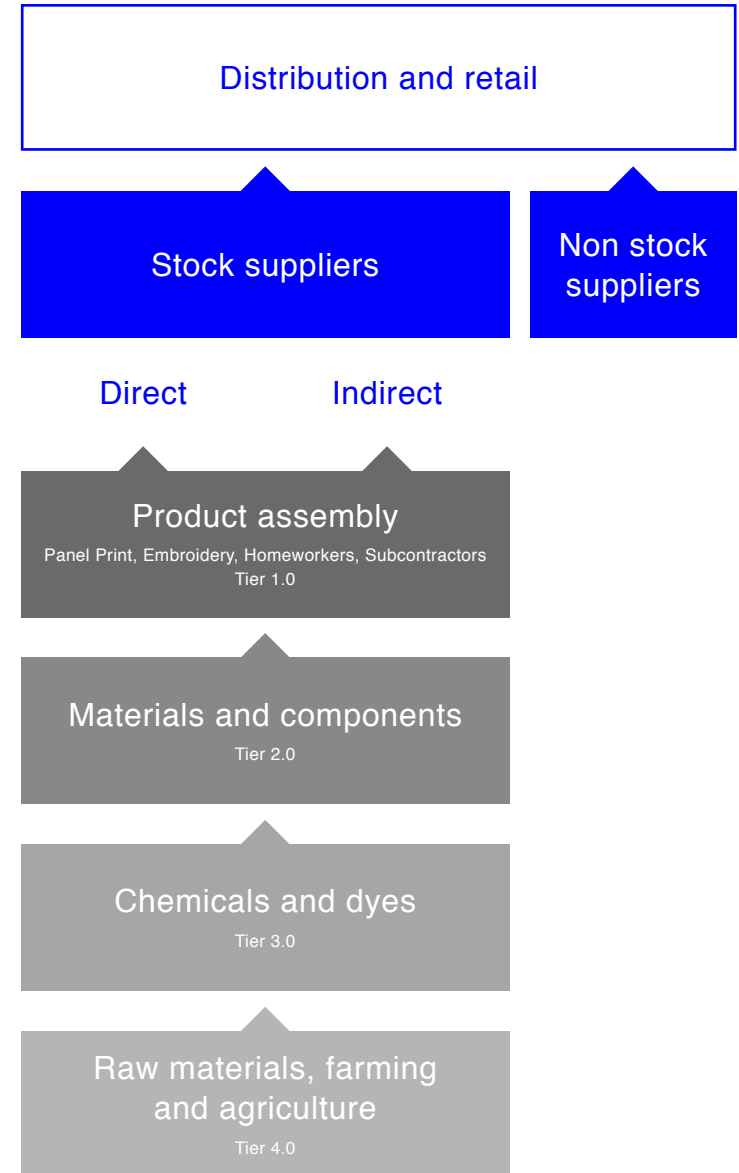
Distribution and retail

Stock suppliers

Non stock suppliers

Direct

Indirect

Product assembly
Panel Print, Embroidery, Homeworkers, Subcontractors
Tier 1.0

Materials and components
Tier 2.0

Chemicals and dyes
Tier 3.0

Raw materials, farming and agriculture
Tier 4.0